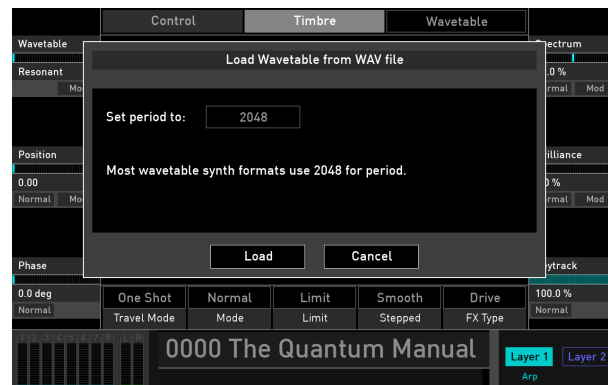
Control
Timbre
Wavetable

Wavetable
Resonant
Mod

Position
0.00
Normal
Mod

Phase
0.0 deg
Normal

Load Wavetable from WAV file

Set period to: 2048

Most wavetable synth formats use 2048 for period.

Load
Cancel

pectrum
.0 %
rmal
Mod

rilliance
0 %
rmal
Mod

eytrack
100.0 %
Normal

| One Shot | Normal | Limit | Smooth | Drive |
|---|---|---|---|---|
| Travel Mode | Mode | Limit | Stepped | FX Type |

1 2 3 4 5 6 7 8 L R

0000 The Quantum Manual

Layer 1
Arp
Layer 2